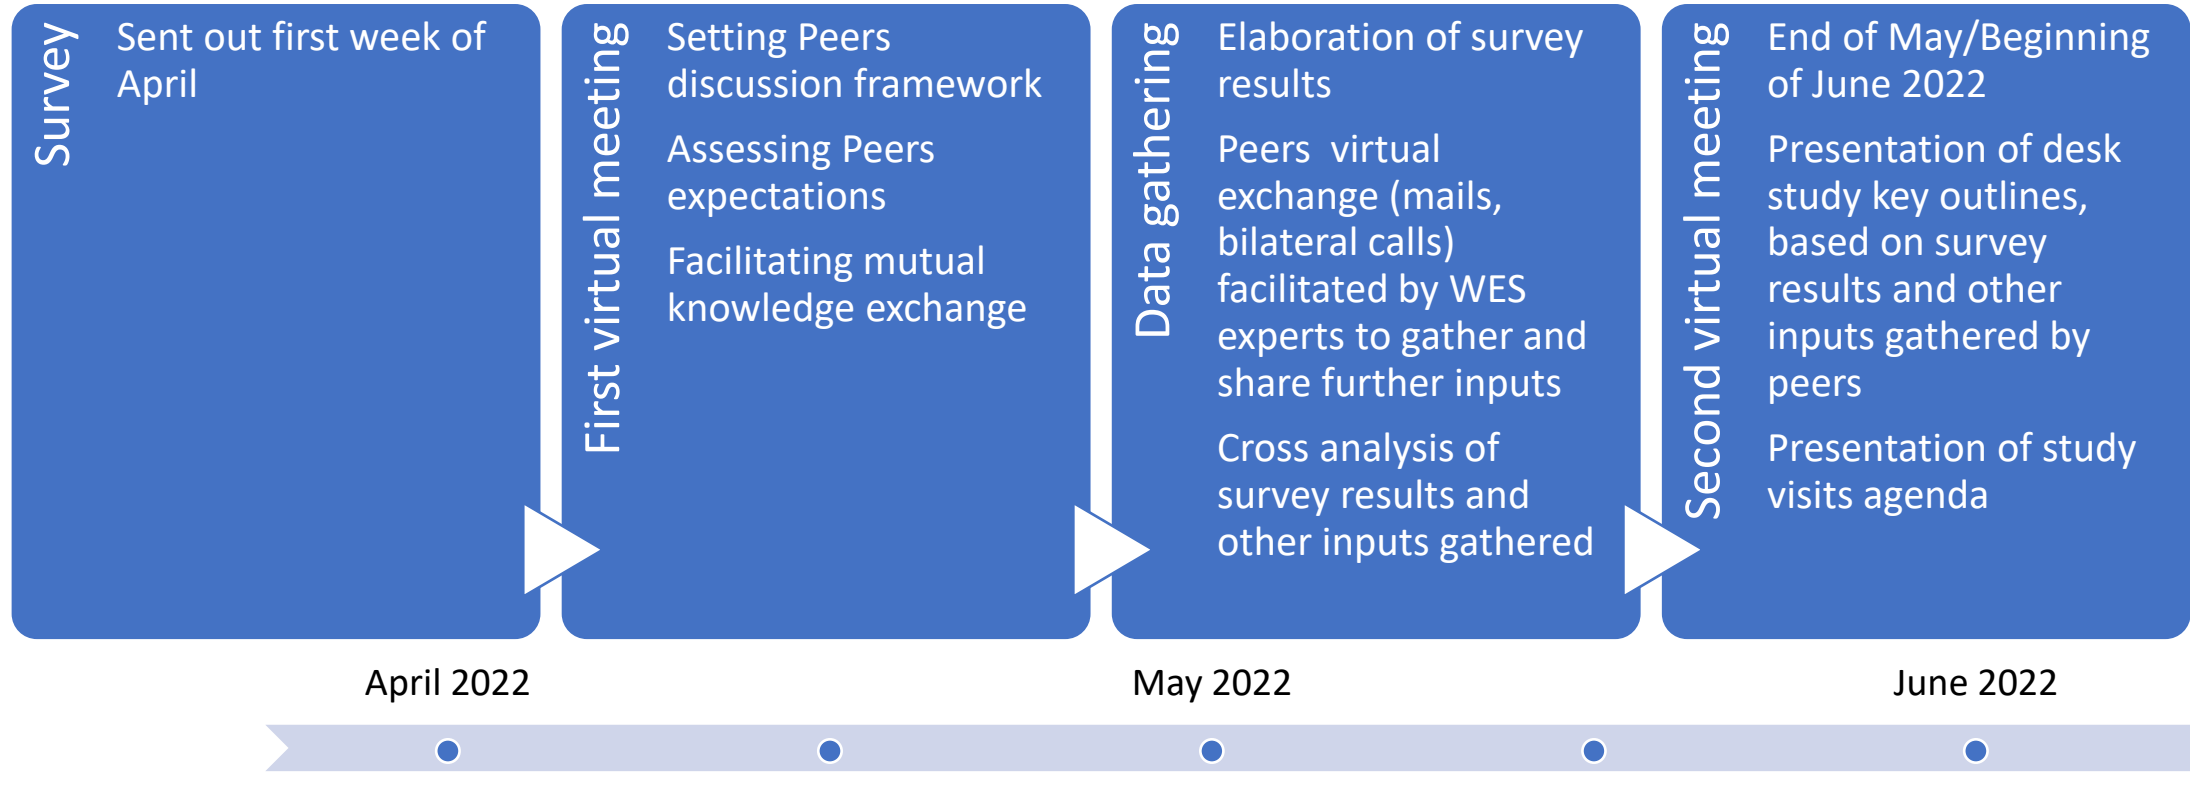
Survey

Sent out first week of April

First virtual meeting

Setting Peers discussion framework

Assessing Peers expectations

Facilitating mutual knowledge exchange

Data gathering

Elaboration of survey results

Peers  virtual exchange (mails, bilateral calls) facilitated by WES experts to gather and share further inputs

Cross analysis of survey results and other inputs gathered

Second virtual meeting

End of May/Beginning of June 2022

Presentation of desk study key outlines, based on survey results and other inputs gathered by peers

Presentation of study visits agenda

April 2022

May 2022

June 2022